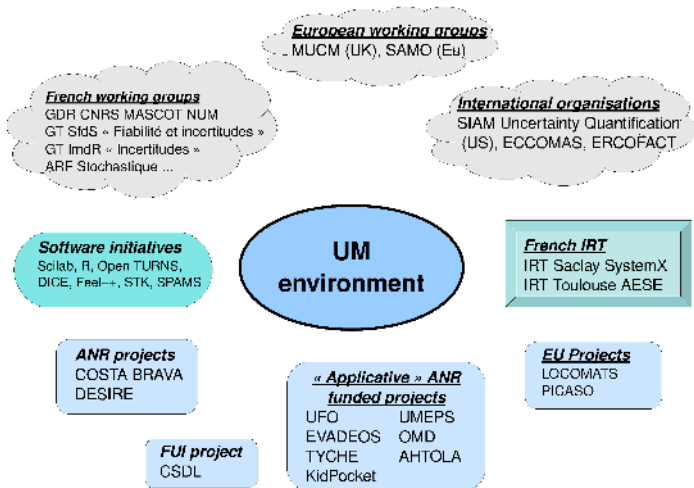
European working groups
MUCM (UK), SAMO (Eu)

French working groups
GDR CNRS MASCOT NUM
GT SfdS « Fiabilité et incertitudes »
GT ImdR « Incertitudes »
ARF Stochastique ...

International organisations
SIAM Uncertainty Quantification (US), ECCOMAS, ERCOFACT

UM environment

Software initiatives
Scilab, R, Open TURNS, DICE, Freel--+, STK, SPAMS

French IRT
IRT Saclay SystemX
IRT Toulouse AESE

ANR projects
COSTA BRAVA
DESIRE

« Applicative » ANR funded projects
UFO
EVADEOS
TYCHE
KidPocket
UMEPS
OMD
AHTOLA

EU Projects
LOCOMATS
PICASO

FUI project
CSDL